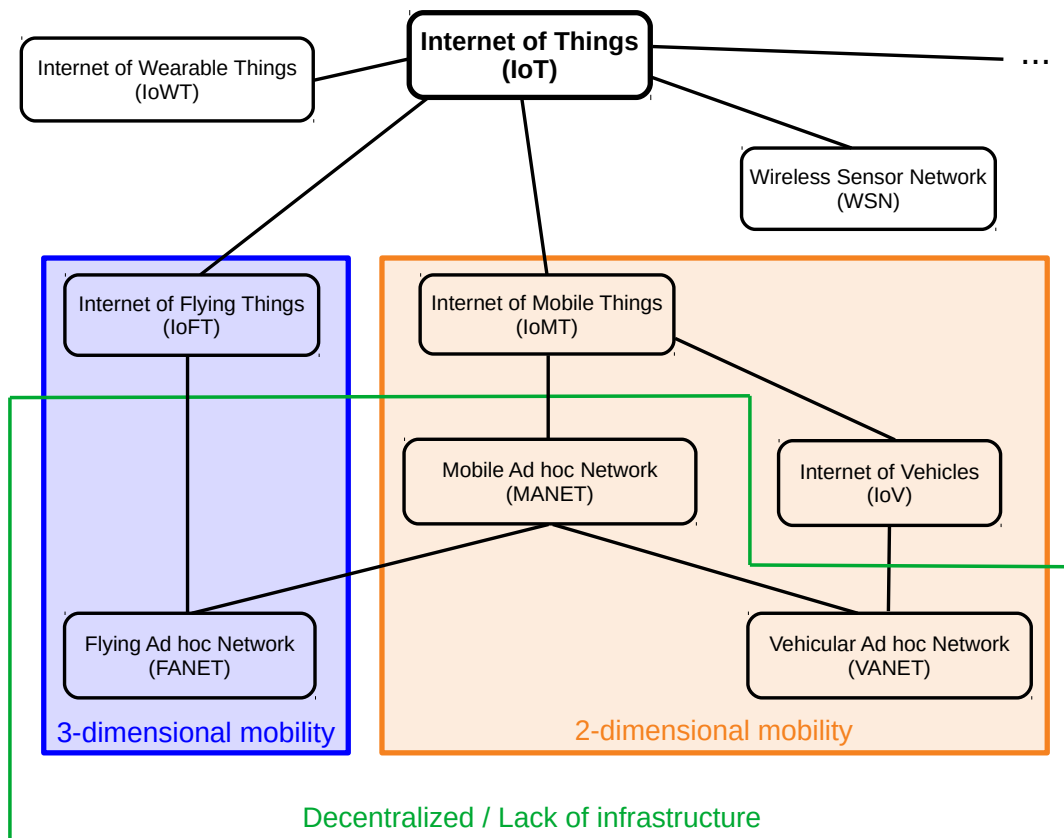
Internet of Things (IoT)

...

Internet of Wearable Things (IoWT)

Wireless Sensor Network (WSN)

Internet of Flying Things (IoFT)

Internet of Mobile Things (IoMT)

Mobile Ad hoc Network (MANET)

Internet of Vehicles (IoV)

Flying Ad hoc Network (FANET)

Vehicular Ad hoc Network (VANET)

3-dimensional mobility

2-dimensional mobility

Decentralized / Lack of infrastructure